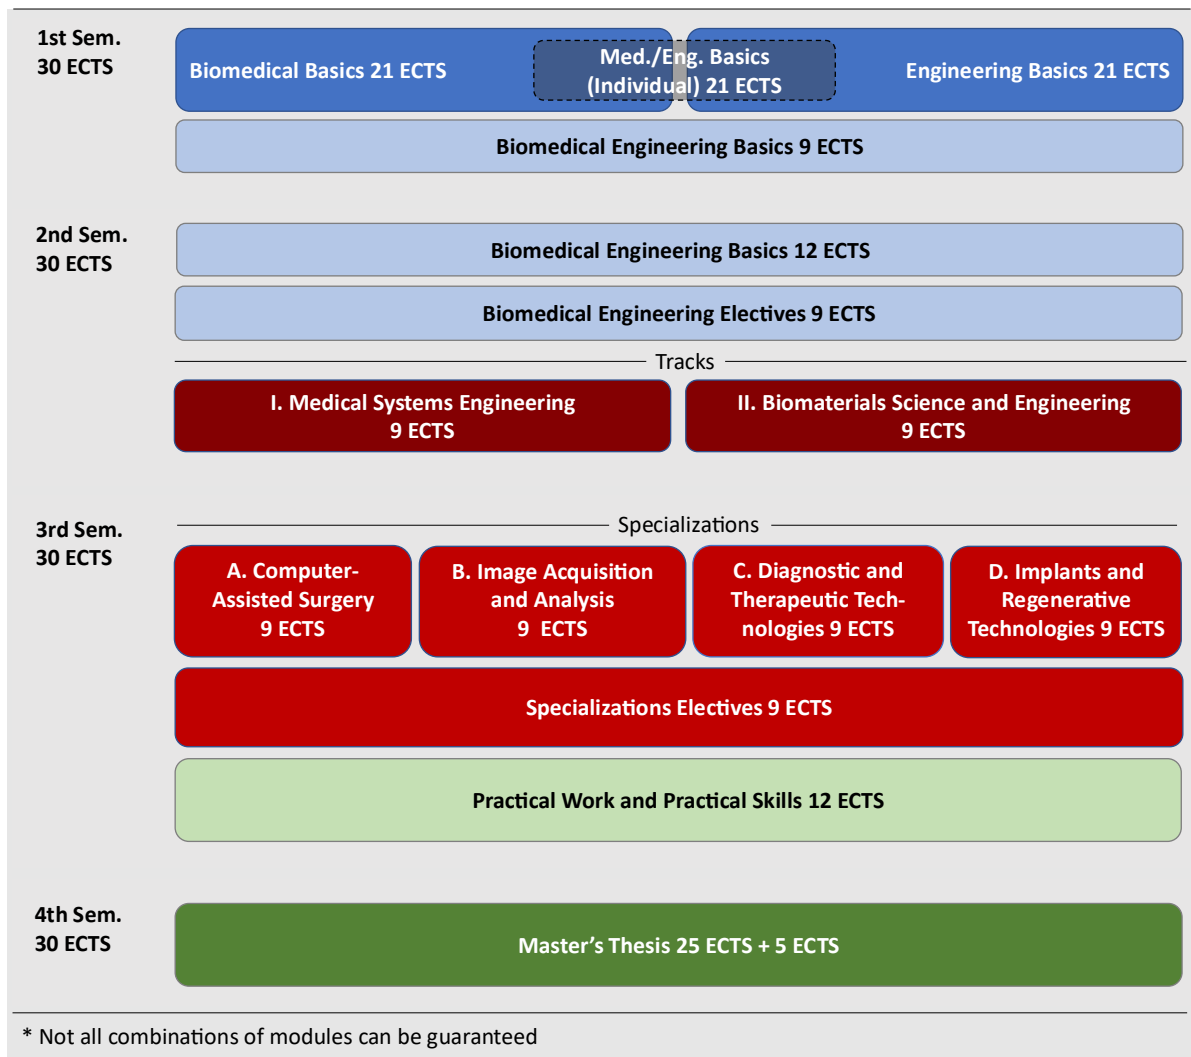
1st Sem.
30 ECTS

Biomedical Basics 21 ECTS

Med./Eng. Basics (Individual) 21 ECTS

Engineering Basics 21 ECTS

Biomedical Engineering Basics 9 ECTS

2nd Sem.
30 ECTS

Biomedical Engineering Basics 12 ECTS

Biomedical Engineering Electives 9 ECTS

Tracks

I. Medical Systems Engineering 9 ECTS

II. Biomaterials Science and Engineering 9 ECTS

3rd Sem.
30 ECTS

Specializations

A. Computer-Assisted Surgery 9 ECTS

B. Image Acquisition and Analysis 9 ECTS

C. Diagnostic and Therapeutic Technologies 9 ECTS

D. Implants and Regenerative Technologies 9 ECTS

Specializations Electives 9 ECTS

Practical Work and Practical Skills 12 ECTS

4th Sem.
30 ECTS

Master's Thesis 25 ECTS + 5 ECTS

* Not all combinations of modules can be guaranteed